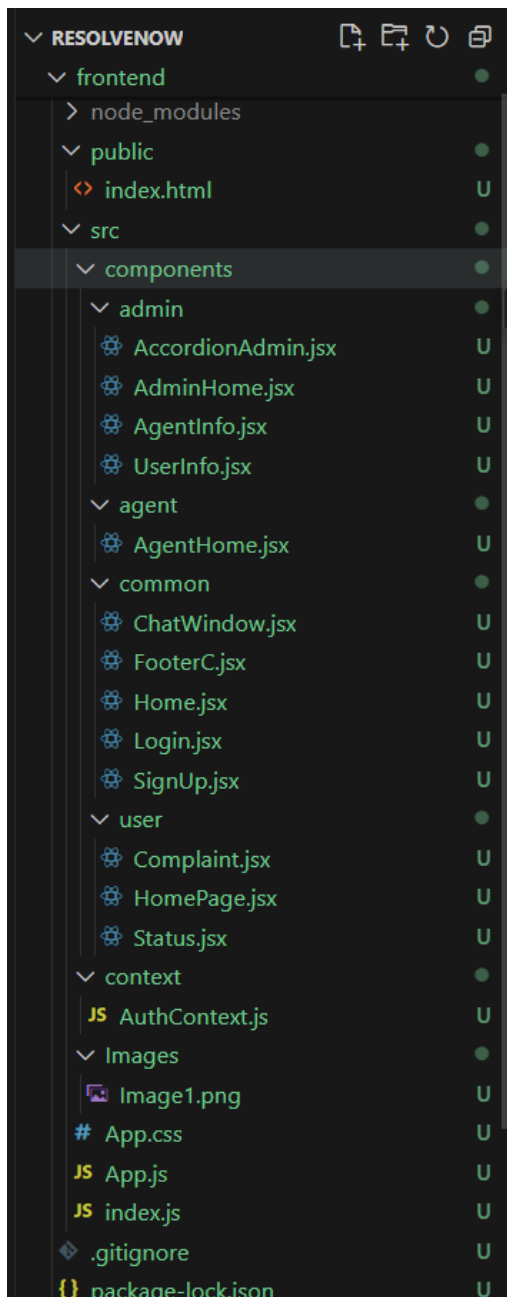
RESOLVENOW
frontend
node_modules
public
index.html U
src
components
admin
AccordionAdmin.jsx U
AdminHome.jsx U
AgentInfo.jsx U
UserInfo.jsx U
agent
AgentHome.jsx U
common
ChatWindow.jsx U
FooterC.jsx U
Home.jsx U
Login.jsx U
SignUp.jsx U
user
Complaint.jsx U
HomePage.jsx U
Status.jsx U
context
JS AuthContext.js U
Images
Image1.png U
# App.css U
JS App.js U
JS index.js U
.gitignore U
{} package-lock.json U